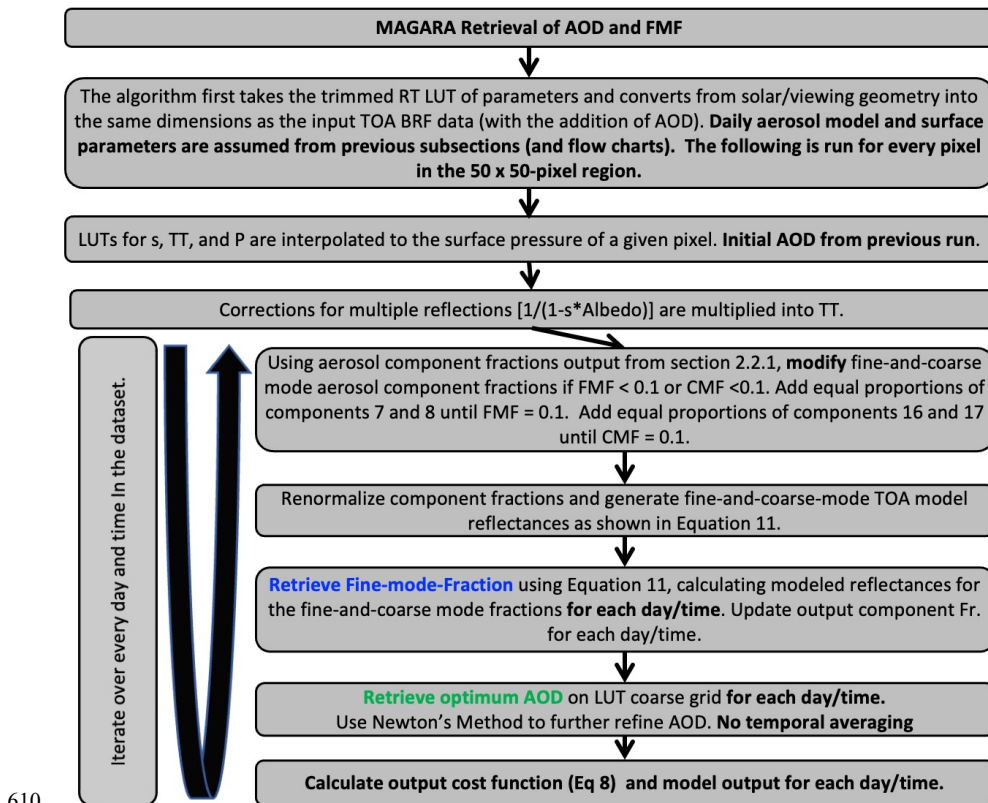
MAGARA Retrieval of AOD and FMF

The algorithm first takes the trimmed RT LUT of parameters and converts from solar/viewing geometry into the same dimensions as the input TOA BRF data (with the addition of AOD). Daily aerosol model and surface parameters are assumed from previous subsections (and flow charts). The following is run for every pixel in the 50 x 50-pixel region.

LUTs for s, TT, and P are interpolated to the surface pressure of a given pixel. Initial AOD from previous run.

Corrections for multiple reflections [1/(1-s*Albedo)] are multiplied into TT.

Iterate over every day and time In the dataset.

Using aerosol component fractions output from section 2.2.1, modify fine-and-coarse mode aerosol component fractions if FMF < 0.1 or CMF <0.1. Add equal proportions of components 7 and 8 until FMF = 0.1. Add equal proportions of components 16 and 17 until CMF = 0.1.

Renormalize component fractions and generate fine-and-coarse-mode TOA model reflectances as shown in Equation 11.

Retrieve Fine-mode-Fraction using Equation 11, calculating modeled reflectances for the fine-and-coarse mode fractions for each day/time. Update output component Fr. for each day/time.

Retrieve optimum AOD on LUT coarse grid for each day/time.
Use Newton's Method to further refine AOD. No temporal averaging

Calculate output cost function (Eq 8) and model output for each day/time.

610